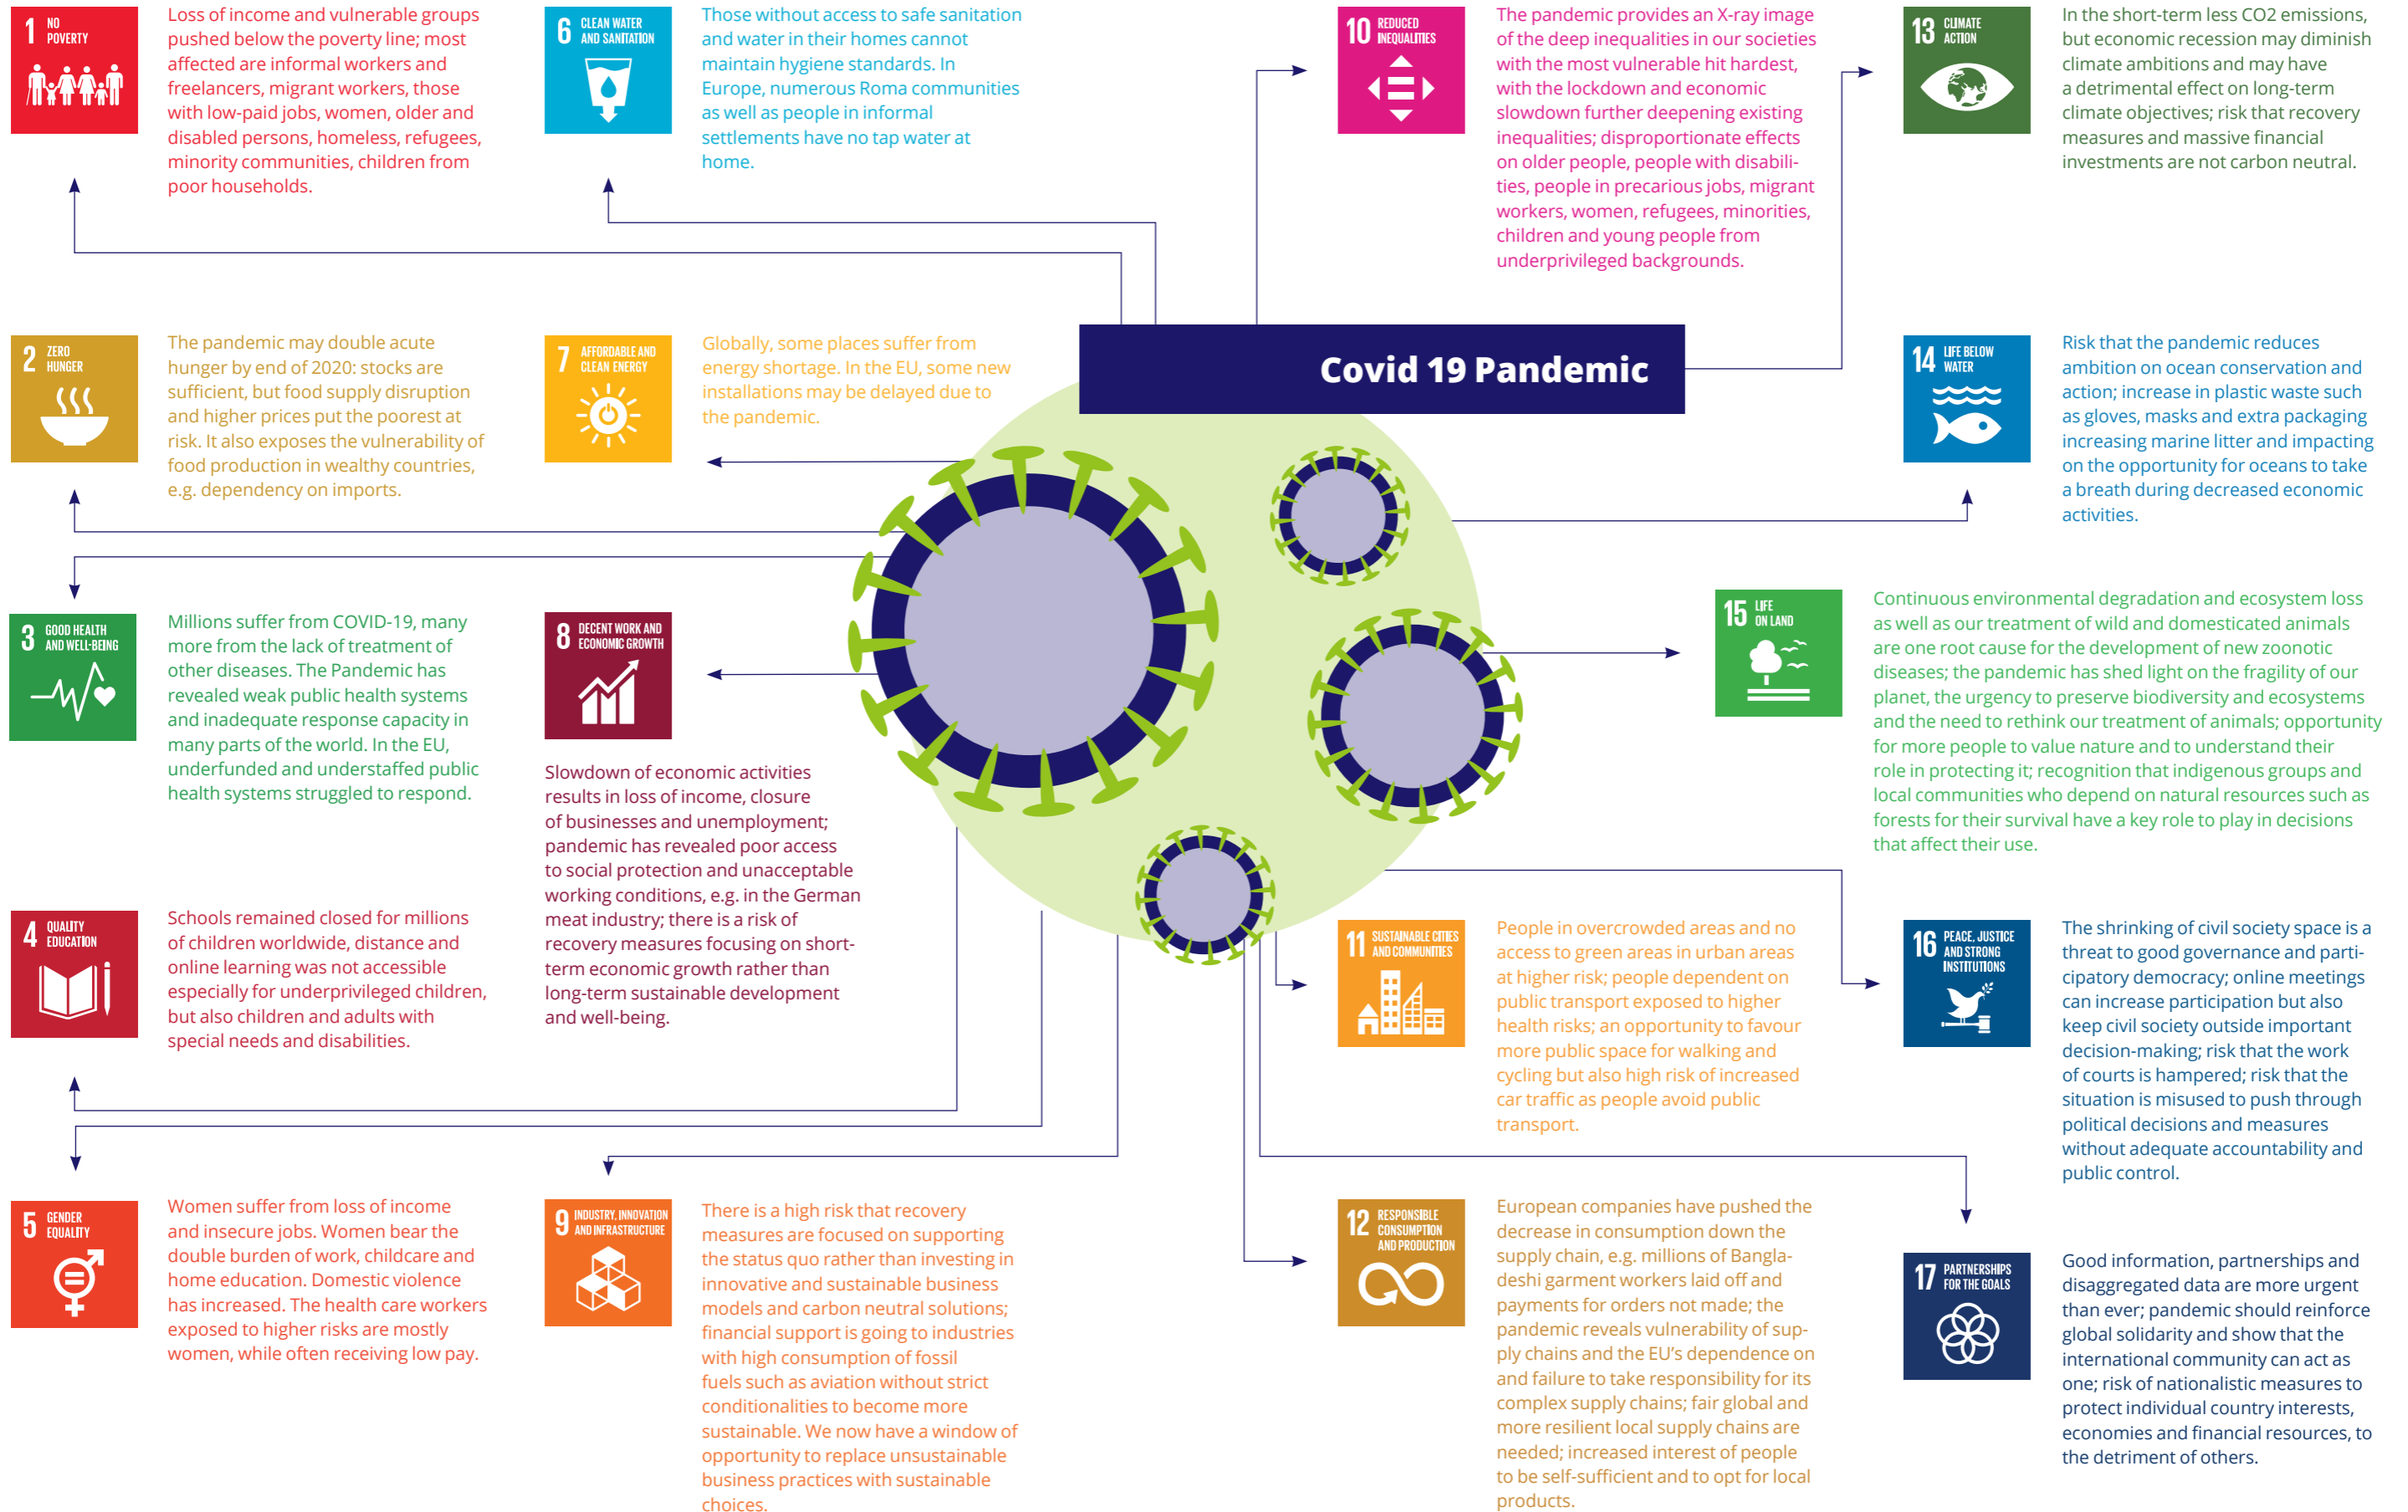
1 NO POVERTY

Loss of income and vulnerable groups pushed below the poverty line; most affected are informal workers and freelancers, migrant workers, those with low-paid jobs, women, older and disabled persons, homeless, refugees, minority communities, children from poor households.

6 CLEAN WATER AND SANITATION

Those without access to safe sanitation and water in their homes cannot maintain hygiene standards. In Europe, numerous Roma communities as well as people in informal settlements have no tap water at home.

10 REDUCED INEQUALITIES

The pandemic provides an X-ray image of the deep inequalities in our societies with the most vulnerable hit hardest, with the lockdown and economic slowdown further deepening existing inequalities; disproportionate effects on older people, people with disabilities, people in precarious jobs, migrant workers, women, refugees, minorities, children and young people from underprivileged backgrounds.

13 CLIMATE ACTION

In the short-term less CO2 emissions, but economic recession may diminish climate ambitions and may have a detrimental effect on long-term climate objectives; risk that recovery measures and massive financial investments are not carbon neutral.

Covid 19 Pandemic

2 ZERO HUNGER

The pandemic may double acute hunger by end of 2020: stocks are sufficient, but food supply disruption and higher prices put the poorest at risk. It also exposes the vulnerability of food production in wealthy countries, e.g. dependency on imports.

7 AFFORDABLE AND CLEAN ENERGY

Globally, some places suffer from energy shortage. In the EU, some new installations may be delayed due to the pandemic.

14 LIFE BELOW WATER

Risk that the pandemic reduces ambition on ocean conservation and action; increase in plastic waste such as gloves, masks and extra packaging increasing marine litter and impacting on the opportunity for oceans to take a breath during decreased economic activities.

3 GOOD HEALTH AND WELL-BEING

Millions suffer from COVID-19, many more from the lack of treatment of other diseases. The Pandemic has revealed weak public health systems and inadequate response capacity in many parts of the world. In the EU, underfunded and understaffed public health systems struggled to respond.

8 DECENT WORK AND ECONOMIC GROWTH

Slowdown of economic activities results in loss of income, closure of businesses and unemployment; pandemic has revealed poor access to social protection and unacceptable working conditions, e.g. in the German meat industry; there is a risk of recovery measures focusing on short-term economic growth rather than long-term sustainable development and well-being.

15 LIFE ON LAND

Continuous environmental degradation and ecosystem loss as well as our treatment of wild and domesticated animals are one root cause for the development of new zoonotic diseases; the pandemic has shed light on the fragility of our planet, the urgency to preserve biodiversity and ecosystems and the need to rethink our treatment of animals; opportunity for more people to value nature and to understand their role in protecting it; recognition that indigenous groups and local communities who depend on natural resources such as forests for their survival have a key role to play in decisions that affect their use.

4 QUALITY EDUCATION

Schools remained closed for millions of children worldwide, distance and online learning was not accessible especially for underprivileged children, but also children and adults with special needs and disabilities.

11 SUSTAINABLE CITIES AND COMMUNITIES

People in overcrowded areas and no access to green areas in urban areas at higher risk; people dependent on public transport exposed to higher health risks; an opportunity to favour more public space for walking and cycling but also high risk of increased car traffic as people avoid public transport.

16 PEACE, JUSTICE AND STRONG INSTITUTIONS

The shrinking of civil society space is a threat to good governance and participatory democracy; online meetings can increase participation but also keep civil society outside important decision-making; risk that the work of courts is hampered; risk that the situation is misused to push through political decisions and measures without adequate accountability and public control.

5 GENDER EQUALITY

Women suffer from loss of income and insecure jobs. Women bear the double burden of work, childcare and home education. Domestic violence has increased. The health care workers exposed to higher risks are mostly women, while often receiving low pay.

9 INDUSTRY, INNOVATION AND INFRASTRUCTURE

There is a high risk that recovery measures are focused on supporting the status quo rather than investing in innovative and sustainable business models and carbon neutral solutions; financial support is going to industries with high consumption of fossil fuels such as aviation without strict conditionalities to become more sustainable. We now have a window of opportunity to replace unsustainable business practices with sustainable choices.

12 RESPONSIBLE CONSUMPTION AND PRODUCTION

European companies have pushed the decrease in consumption down the supply chain, e.g. millions of Bangladeshi garment workers laid off and payments for orders not made; the pandemic reveals vulnerability of supply chains and the EU's dependence on and failure to take responsibility for its complex supply chains; fair global and more resilient local supply chains are needed; increased interest of people to be self-sufficient and to opt for local products.

17 PARTNERSHIPS FOR THE GOALS

Good information, partnerships and disaggregated data are more urgent than ever; pandemic should reinforce global solidarity and show that the international community can act as one; risk of nationalistic measures to protect individual country interests, economies and financial resources, to the detriment of others.